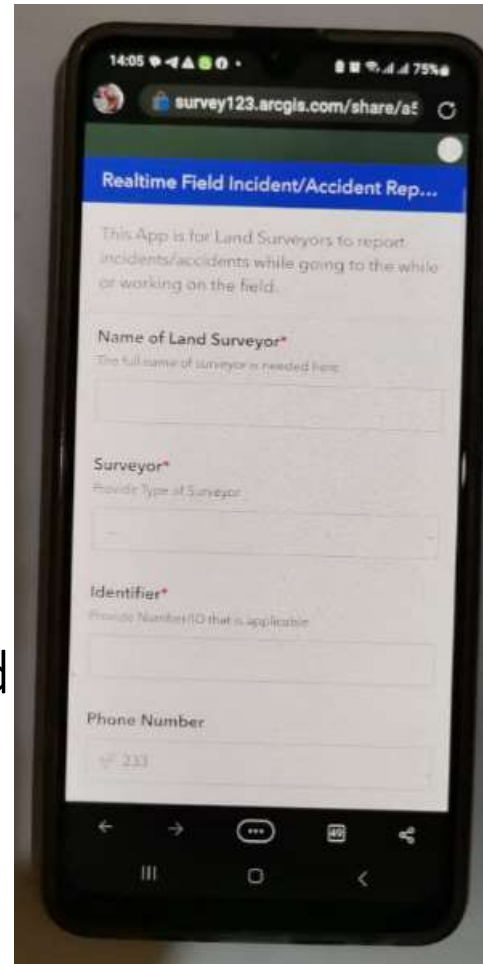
14:05

75%

survey123.arcgis.com/share/a5

Realtime Field Incident/Accident Rep...

This App is for Land Surveyors to report incidents/accidents while going to the while or working on the field.

Name of Land Surveyor*
The full name of surveyor is needed here

Surveyor*
Provide Type of Surveyor

Identifier*
Provide Number/ID that is applicable

Phone Number
233

d